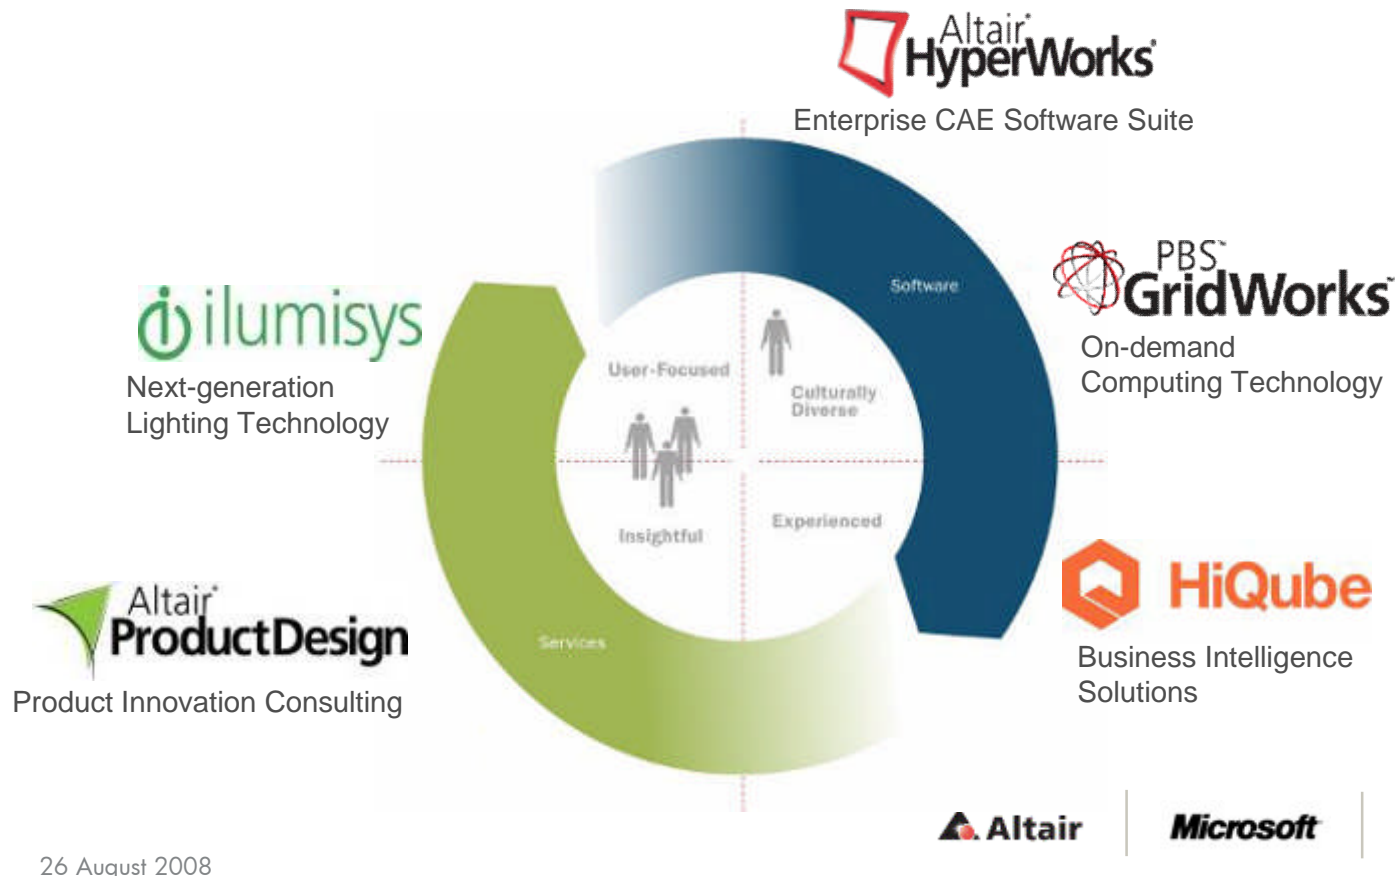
Altair HyperWorks
Enterprise CAE Software Suite

ilumisys
Next-generation Lighting Technology

Software

User-Focused

Culturally Diverse

Insightful

Experienced

Services

PBS GridWorks
On-demand Computing Technology

Altair ProductDesign
Product Innovation Consulting

HiQube
Business Intelligence Solutions

Altair

Microsoft

26 August 2008